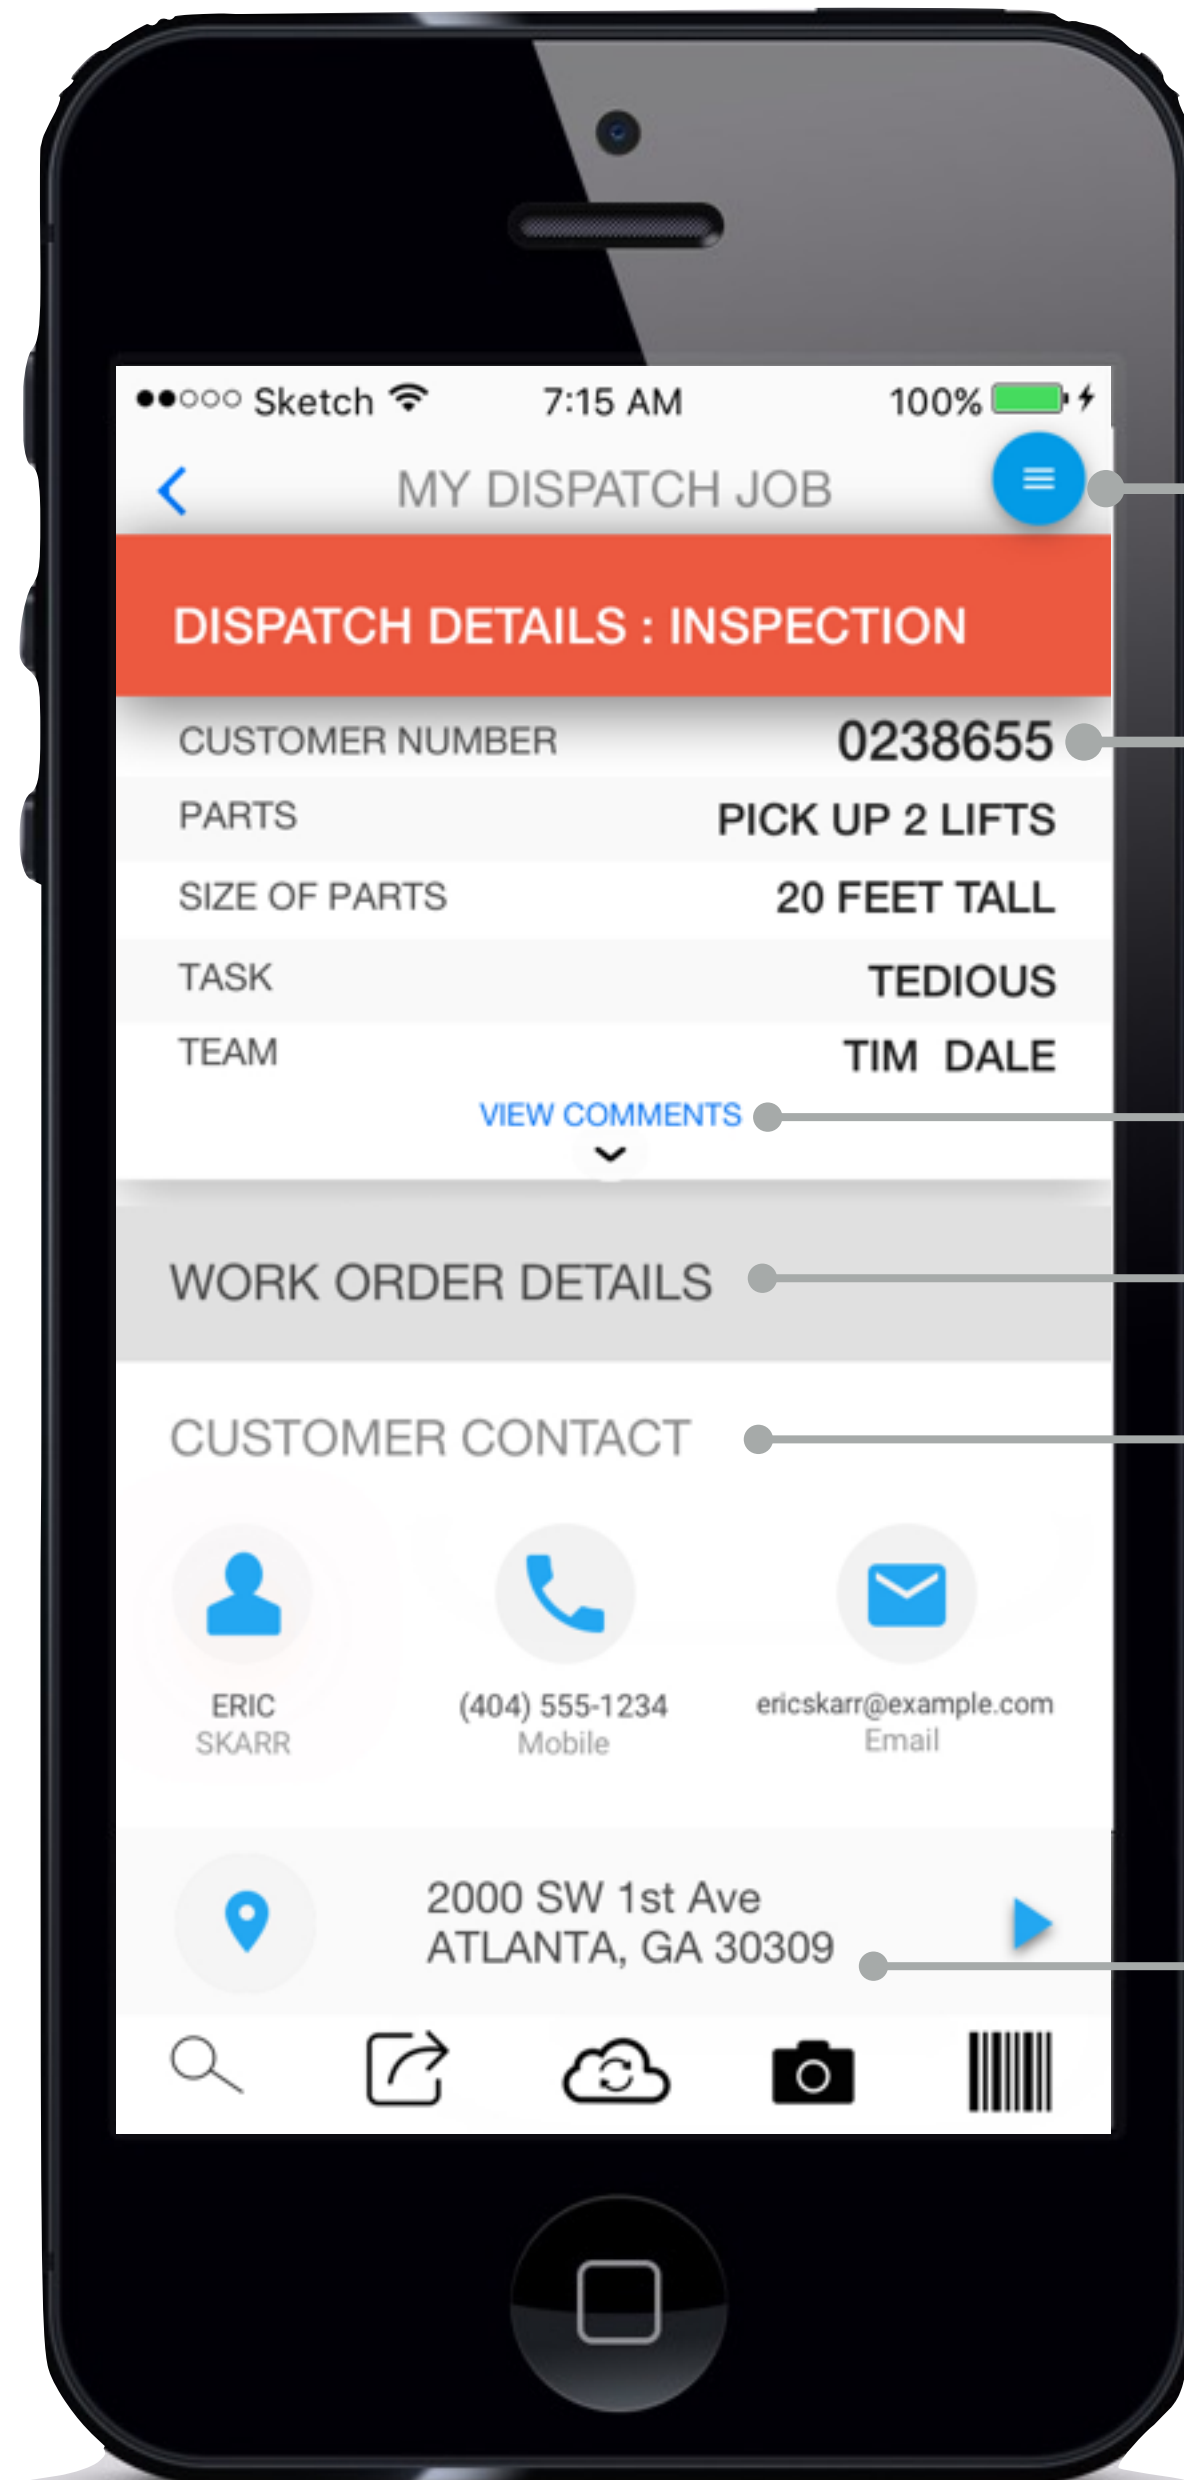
●●○○○ Sketch 7:15 AM 100%

MY DISPATCH JOB

DISPATCH DETAILS : INSPECTION

CUSTOMER NUMBER 0238655
PARTS PICK UP 2 LIFTS
SIZE OF PARTS 20 FEET TALL
TASK TEDIOUS
TEAM TIM DALE

VIEW COMMENTS

WORK ORDER DETAILS

CUSTOMER CONTACT

ERIC SKARR
(404) 555-1234 Mobile
ericskarr@example.com Email

2000 SW 1st Ave
ATLANTA, GA 30309